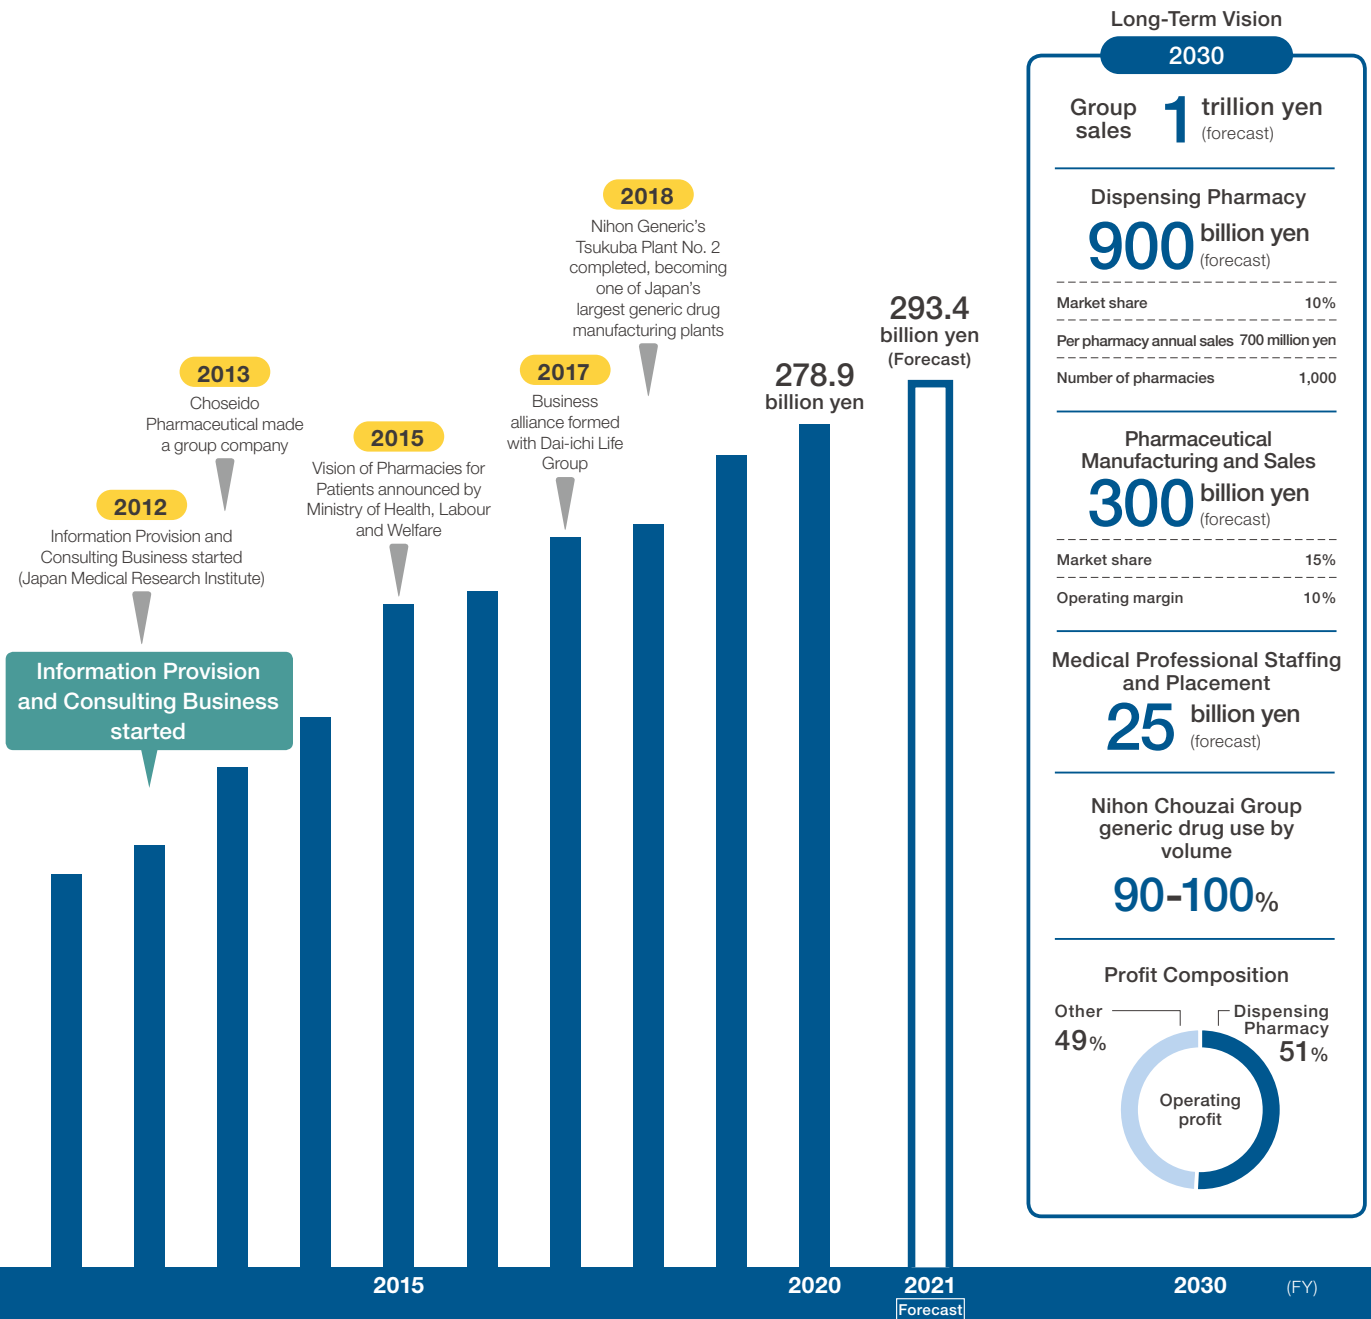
2013
Choseido Pharmaceutical made a group company

2012
Information Provision and Consulting Business started (Japan Medical Research Institute)

Information Provision and Consulting Business started

2015
Vision of Pharmacies for Patients announced by Ministry of Health, Labour and Welfare

2017
Business alliance formed with Dai-ichi Life Group

2018
Nihon Generic's Tsukuba Plant No. 2 completed, becoming one of Japan's largest generic drug manufacturing plants

278.9 billion yen

293.4 billion yen (Forecast)

Long-Term Vision
2030

Group sales 1 trillion yen (forecast)

Dispensing Pharmacy
900 billion yen (forecast)

| Market share | 10% |
|---|---|
| Per pharmacy annual sales | 700 million yen |
| Number of pharmacies | 1,000 |

Pharmaceutical Manufacturing and Sales
300 billion yen (forecast)

| Market share | 15% |
|---|---|
| Operating margin | 10% |

Medical Professional Staffing and Placement
25 billion yen (forecast)

Nihon Chouzai Group generic drug use by volume
90-100%

Profit Composition
Other 49%
Dispensing Pharmacy 51%
Operating profit

2015 2020 2021 Forecast 2030 (FY)